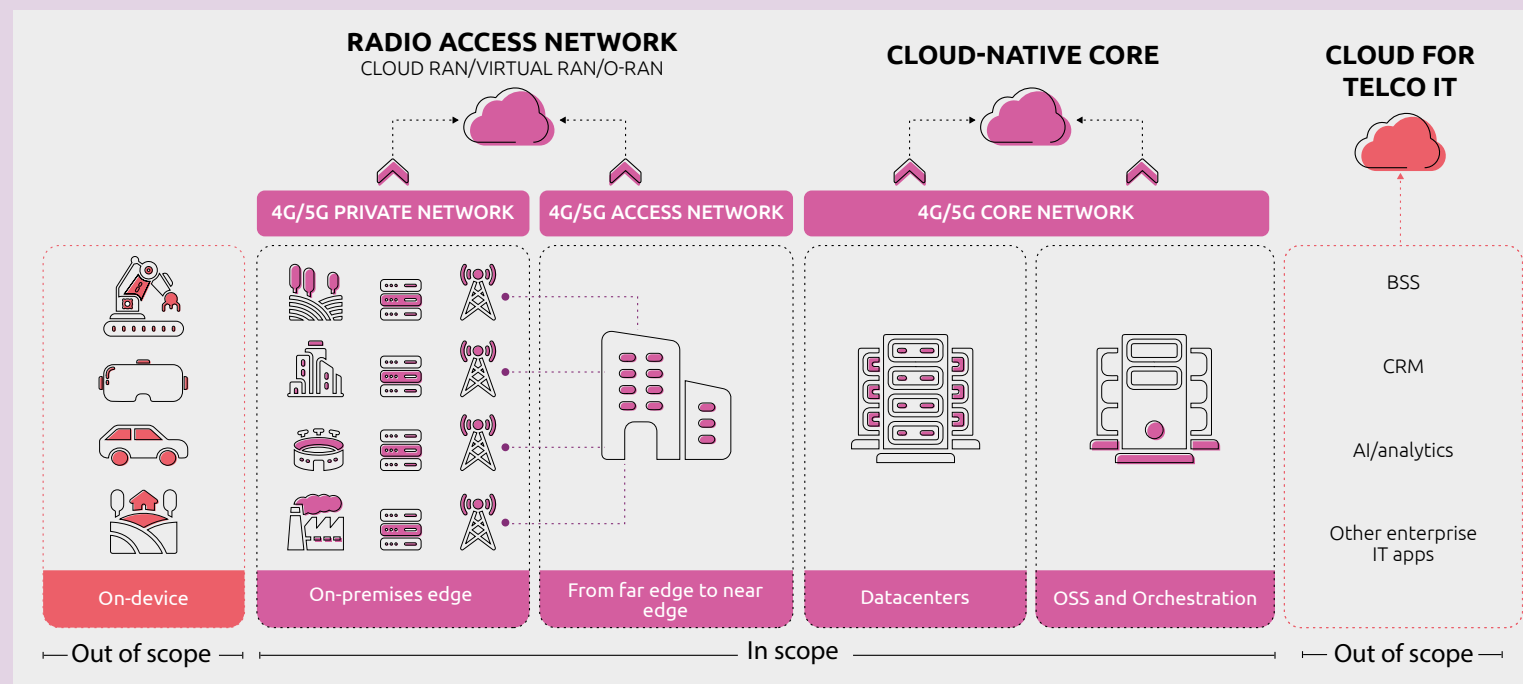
RADIO ACCESS NETWORK
CLOUD RAN/VIRTUAL RAN/O-RAN

CLOUD-NATIVE CORE

CLOUD FOR TELCO IT

4G/5G PRIVATE NETWORK

4G/5G ACCESS NETWORK

4G/5G CORE NETWORK

BSS

CRM

AI/analytics

Other enterprise IT apps

On-device

On-premises edge

From far edge to near edge

Datacenters

OSS and Orchestration

Out of scope

In scope

Out of scope